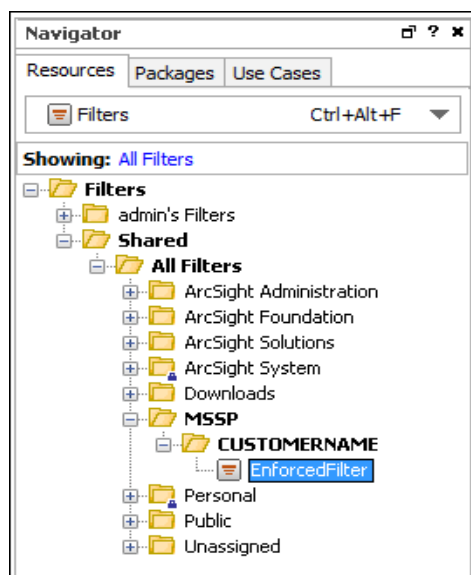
Navigator ? ✕

Resources | Packages | Use Cases

Filters Ctrl+Alt+F

Showing: All Filters

Filters
admin's Filters
Shared
All Filters
ArcSight Administration
ArcSight Foundation
ArcSight Solutions
ArcSight System
Downloads
MSSP
CUSTOMERNAME
EnforcedFilter
Personal
Public
Unassigned